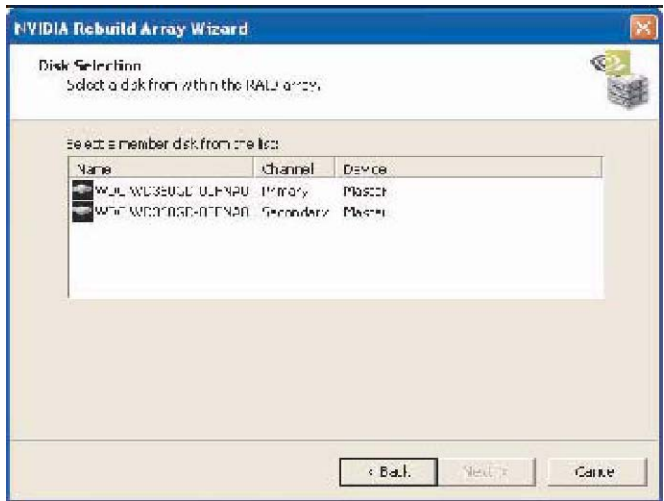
NVIDIA Rebuild Array Wizard

Disk Selection
Select a disk from within the RAID array.

Select a member disk from the list:

| Name | Channel | Device |
|---|---|---|
| WDC WD360GD-00FNA0 | Primary | Master |
| WDC WD360GD-00FNA0 | Secondary | Master |

< Back Next > Cancel